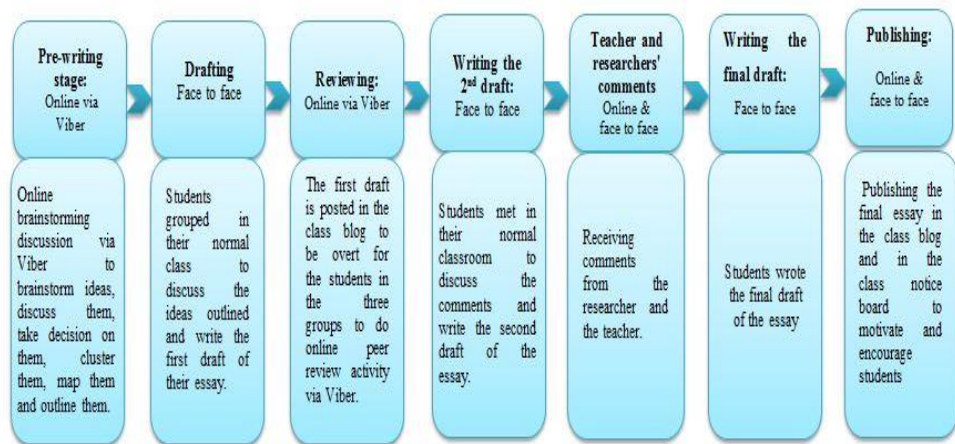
Pre-writing stage:
Online via Viber

Online brainstorming discussion via Viber to brainstorm ideas, discuss them, take decision on them, cluster them, map them and outline them.

Drafting
Face to face

Students grouped in their normal class to discuss the ideas outlined and write the first draft of their essay.

Reviewing:
Online via Viber

The first draft is posted in the class blog to be overt for the students in the three groups to do online peer review activity via Viber.

Writing the 2$^{nd}$ draft:
Face to face

Students met in their normal classroom to discuss the comments and write the second draft of the essay.

Teacher and researchers' comments
Online & face to face

Receiving comments from the researcher and the teacher.

Writing the final draft:
Face to face

Students wrote the final draft of the essay

Publishing:
Online & face to face

Publishing the final essay in the class blog and in the class notice board to motivate and encourage students